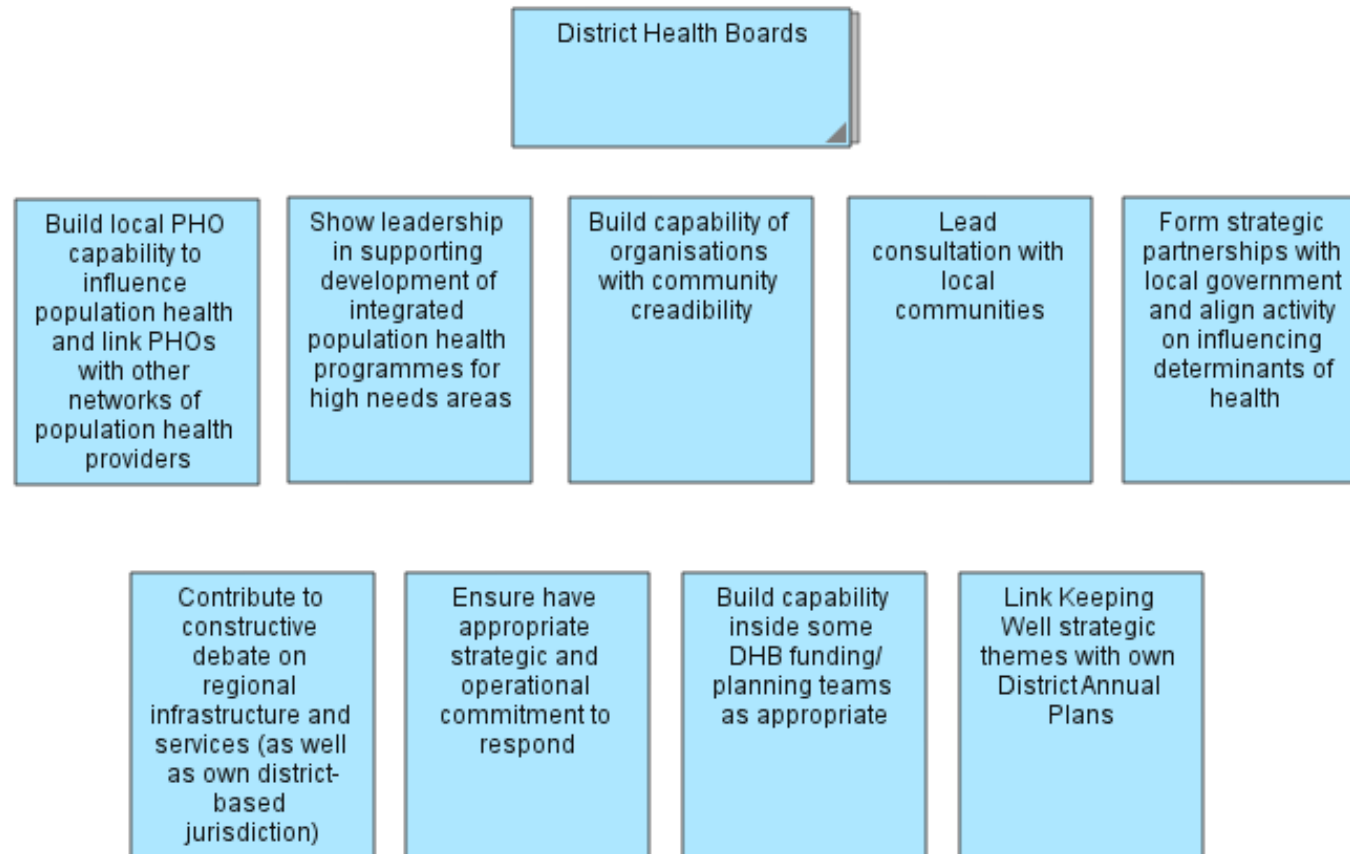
District Health Boards

Build local PHO capability to influence population health and link PHOs with other networks of population health providers

Show leadership in supporting development of integrated population health programmes for high needs areas

Build capability of organisations with community creadibility

Lead consultation with local communities

Form strategic partnerships with local government and align activity on influencing determinants of health

Contribute to constructive debate on regional infrastructure and services (as well as own district-based jurisdiction)

Ensure have appropriate strategic and operational commitment to respond

Build capability inside some DHB funding/ planning teams as appropriate

Link Keeping Well strategic themes with own District Annual Plans